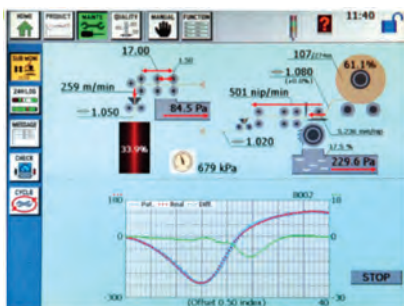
HOME PRODUCT MAINT. QUALITY MANUAL FUNCTION

11:40

17,00

1,50

259 m/min

1,050

84,5 Pa

107

1,080

61,1%

501 nip/min

1,020

229,6 Pa

33,9%

679 kPa

Pot. Real Diff.

0002

10

0

0

-300

(Offset 0,50 index)

-10

STOP

CHECK

CYCLE